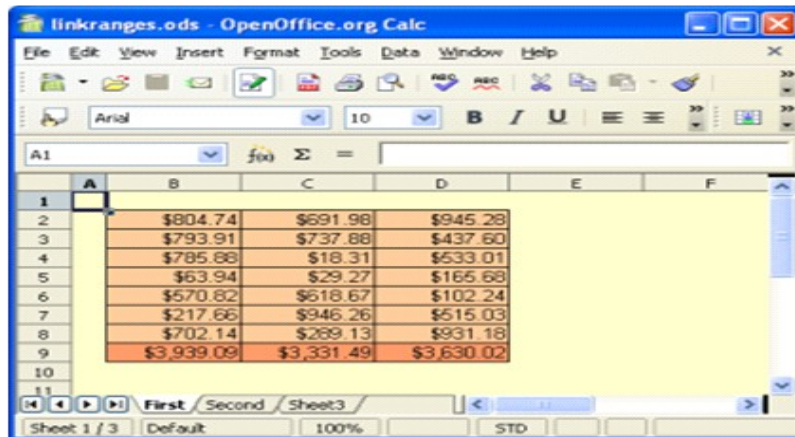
linkranges.ods - OpenOffice.org Calc

File Edit View Insert Format Tools Data Window Help

Arial 10 B I U

A1 $f(x)$ Σ =

| | A | B | C | D | E | F |
|---|---|---|---|---|---|---|
| 1 | | | | | | |
| 2 | | $804.74 | $691.98 | $945.28 | | |
| 3 | | $793.91 | $737.88 | $437.60 | | |
| 4 | | $785.88 | $18.31 | $533.01 | | |
| 5 | | $63.94 | $29.27 | $165.68 | | |
| 6 | | $570.82 | $618.67 | $102.24 | | |
| 7 | | $217.66 | $946.26 | $515.03 | | |
| 8 | | $702.14 | $289.13 | $931.18 | | |
| 9 | | $3,939.09 | $3,331.49 | $3,630.02 | | |
| 10 | | | | | | |
| 11 | | | | | | |

First Second Sheet3

Sheet 1 / 3 Default 100% STD